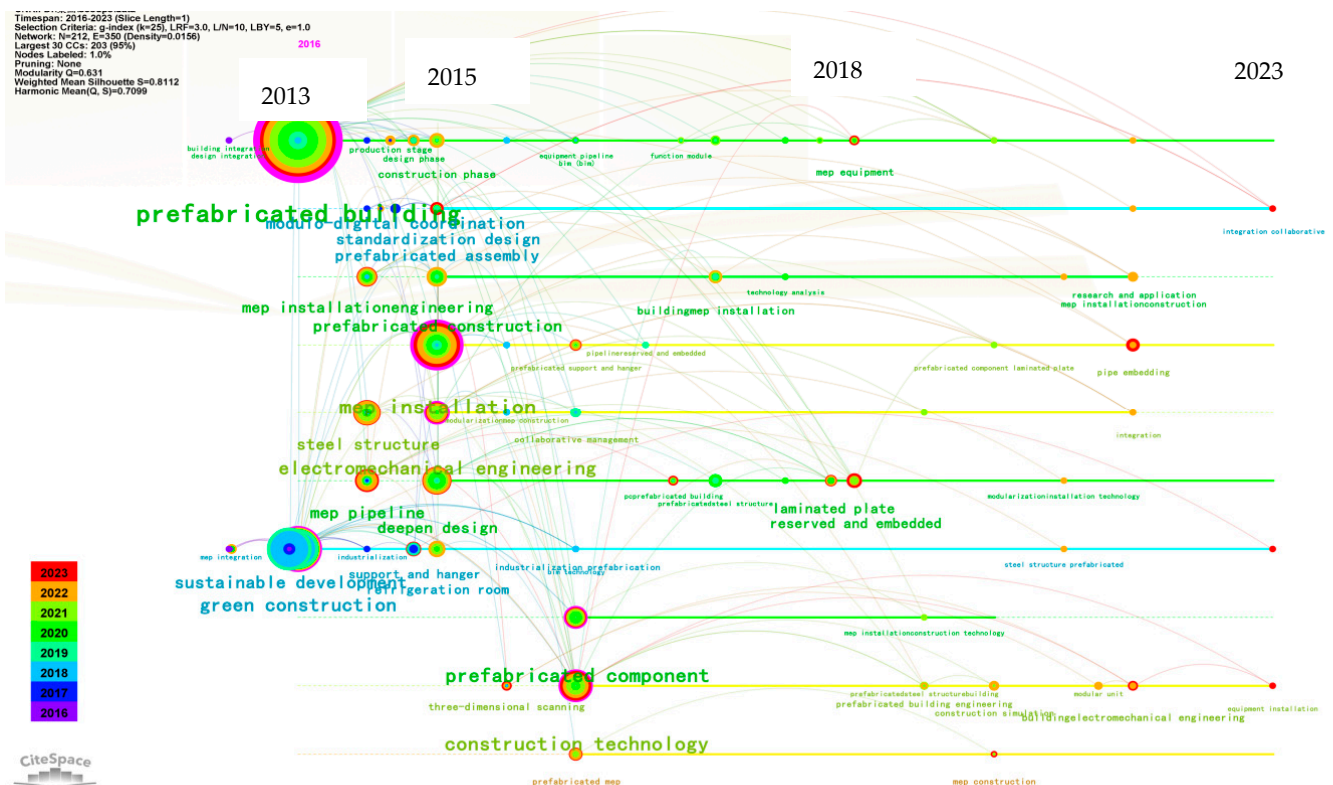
Timespan: 2016-2023 (Slice Length=1)
Selection Criteria: g-index (k=25), LRF=3.0, L/N=10, LBY=5, e=1.0
Network: N=212, E=350 (Density=0.0156)
Largest 30 CCs: 203 (95%)
Nodes Labeled: 1.0%
Pruning: None
Modularity Q=0.631
Weighted Mean Silhouette S=0.8112
Harmonic Mean(Q, S)=0.7099

2016

2013

2015

2018

2023

building integration design integration
production stage
design phase
construction phase
equipment pipeline bim (bim)
function module
mep equipment

prefabricated building
modulo digital coordination
standardization design
prefabricated assembly
integration collaborative

technology analysis
research and application
mep installationconstruction
mep installationengineering
buildingmep installation
prefabricated construction

pipelinereserved and embedded
prefabricated support and hanger
prefabricated component laminated plate
pipe embedding

mep installation
modularizationmep construction
collaborative management
integration
steel structure
electromechanical engineering

pcprefabricated building
prefabricatedsteel structure
modularizationinstallation technology
laminated plate
reserved and embedded
mep pipeline
deepen design

mep integration
industrialization
industrialization prefabrication
bim technology
steel structure prefabricated
sustainable development
support and hanger
refrigeration room
green construction

2023
2022
2021
2020
2019
2018
2017
2016

mep installationconstruction technology

prefabricated component
three-dimensional scanning
prefabricatedsteel structurebuilding
prefabricated building engineering
construction simulation
modular unit
buildingelectromechanical engineering
equipment installation

construction technology
prefabricated mep
mep construction

CiteSpace